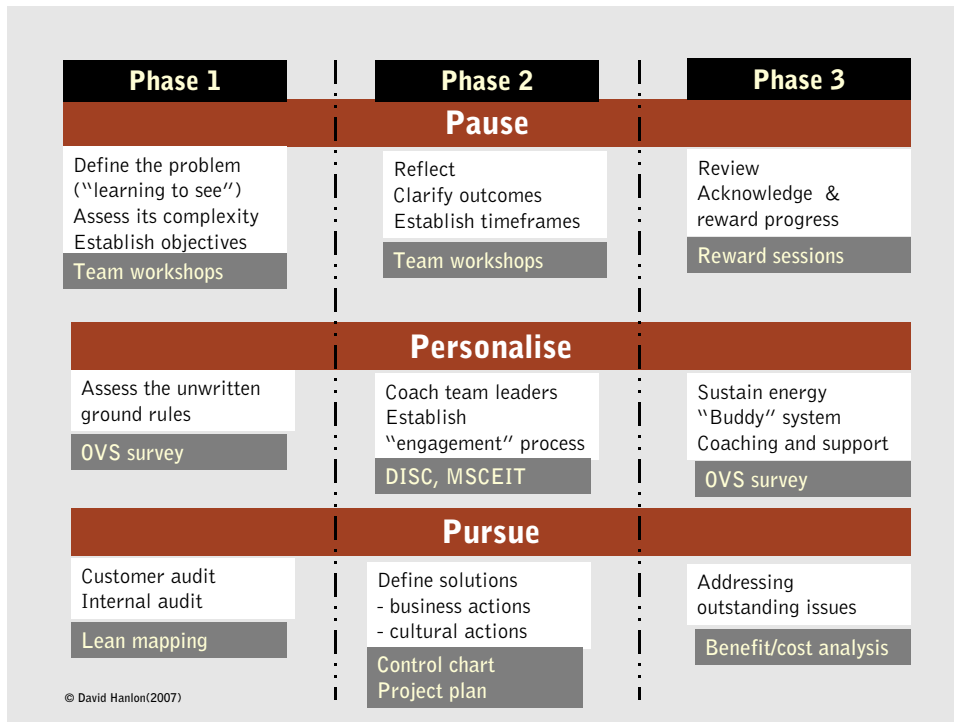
Phase 1

Phase 2

Phase 3

Pause

Define the problem
("learning to see")
Assess its complexity
Establish objectives

Team workshops

Reflect
Clarify outcomes
Establish timeframes

Team workshops

Review
Acknowledge & reward progress

Reward sessions

Personalise

Assess the unwritten ground rules

OVS survey

Coach team leaders
Establish "engagement" process

DISC, MSCEIT

Sustain energy
"Buddy" system
Coaching and support

OVS survey

Pursue

Customer audit
Internal audit

Lean mapping

Define solutions
- business actions
- cultural actions

Control chart
Project plan

Addressing outstanding issues

Benefit/cost analysis

© David Hanlon(2007)